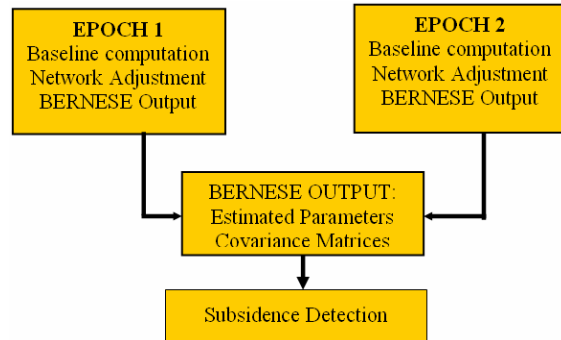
EPOCH 1
Baseline computation
Network Adjustment
BERNESE Output

EPOCH 2
Baseline computation
Network Adjustment
BERNESE Output

BERNESE OUTPUT:
Estimated Parameters
Covariance Matrices

Subsidence Detection